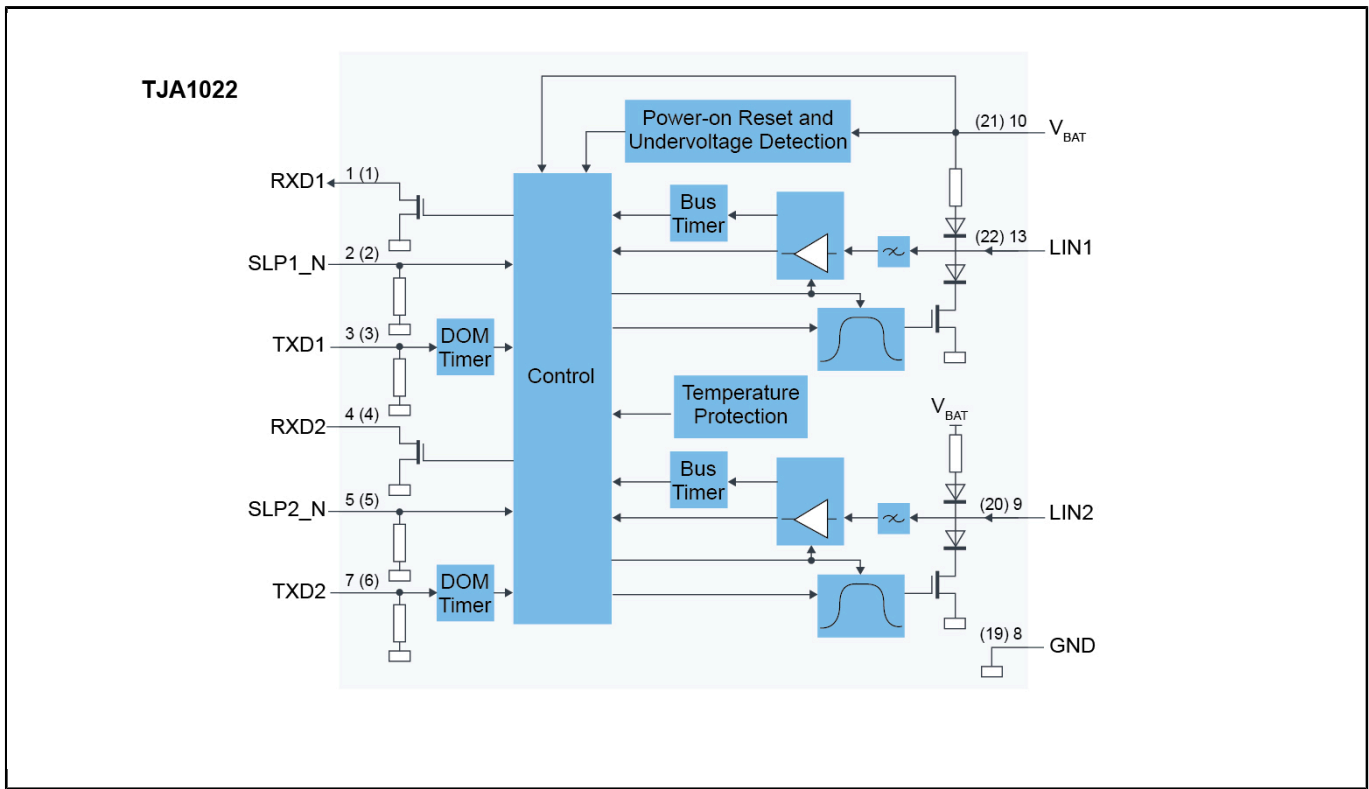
TJA1022

Power-on Reset and Undervoltage Detection

(21) 10 $V_{BAT}$

RXD1 1 (1)

SLP1_N 2 (2)

TXD1 3 (3)

DOM Timer

Bus Timer

(22) 13 LIN1

Control

Temperature Protection

RXD2 4 (4)

$V_{BAT}$

Bus Timer

SLP2_N 5 (5)

(20) 9 LIN2

TXD2 7 (6)

DOM Timer

(19) 8 GND